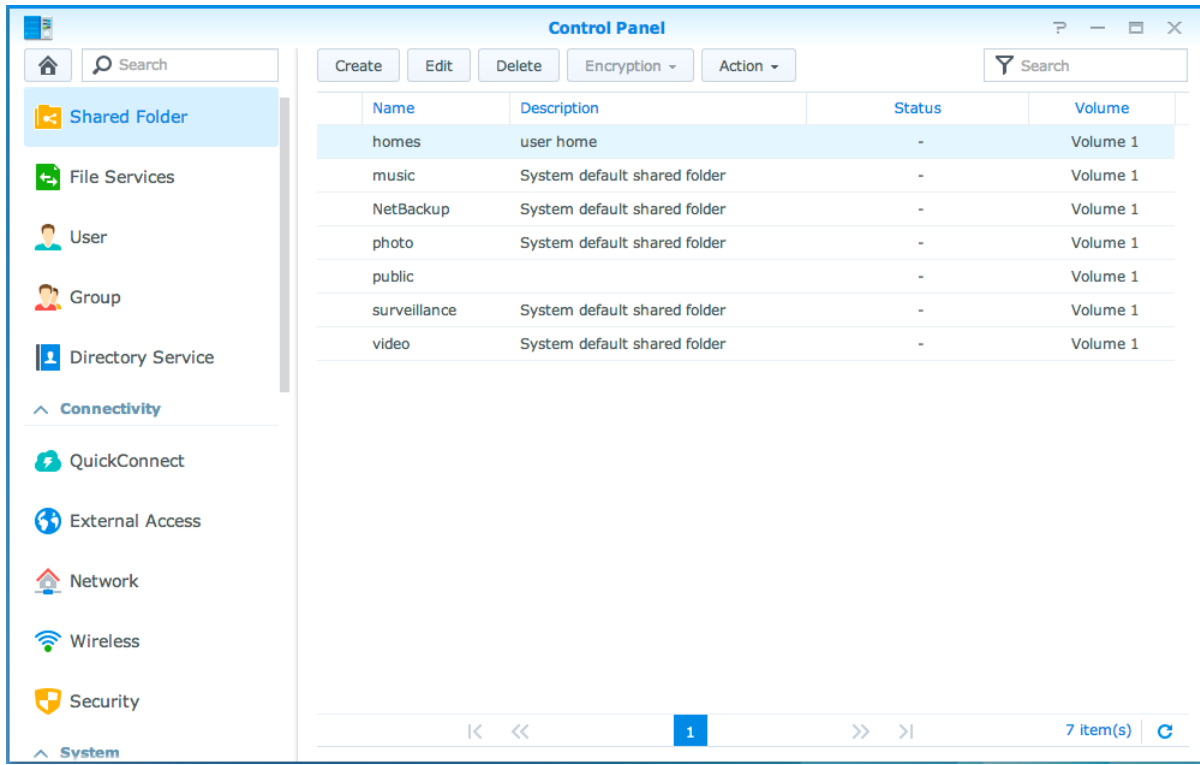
Control Panel

Search

Shared Folder

File Services

User

Group

Directory Service

Connectivity

QuickConnect

External Access

Network

Wireless

Security

System

Create
Edit
Delete
Encryption
Action

Search

| Name | Description | Status | Volume |
|---|---|---|---|
| homes | user home | - | Volume 1 |
| music | System default shared folder | - | Volume 1 |
| NetBackup | System default shared folder | - | Volume 1 |
| photo | System default shared folder | - | Volume 1 |
| public | | - | Volume 1 |
| surveillance | System default shared folder | - | Volume 1 |
| video | System default shared folder | - | Volume 1 |

1

7 item(s)